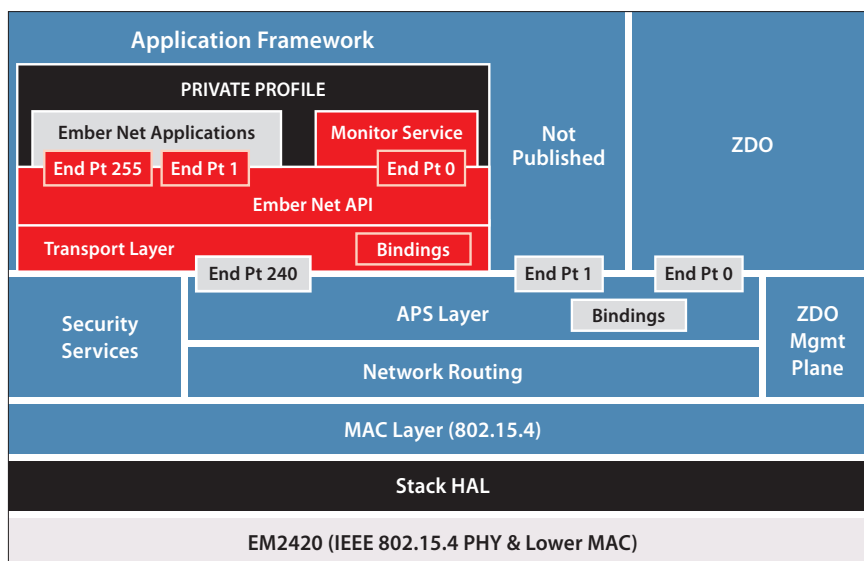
Application Framework

PRIVATE PROFILE

Ember Net Applications

Monitor Service

End Pt 255

End Pt 1

End Pt 0

Ember Net API

Transport Layer

Bindings

Not Published

ZDO

End Pt 240

End Pt 1

End Pt 0

Security Services

APS Layer

Bindings

ZDO Mgmt Plane

Network Routing

MAC Layer (802.15.4)

Stack HAL

EM2420 (IEEE 802.15.4 PHY & Lower MAC)